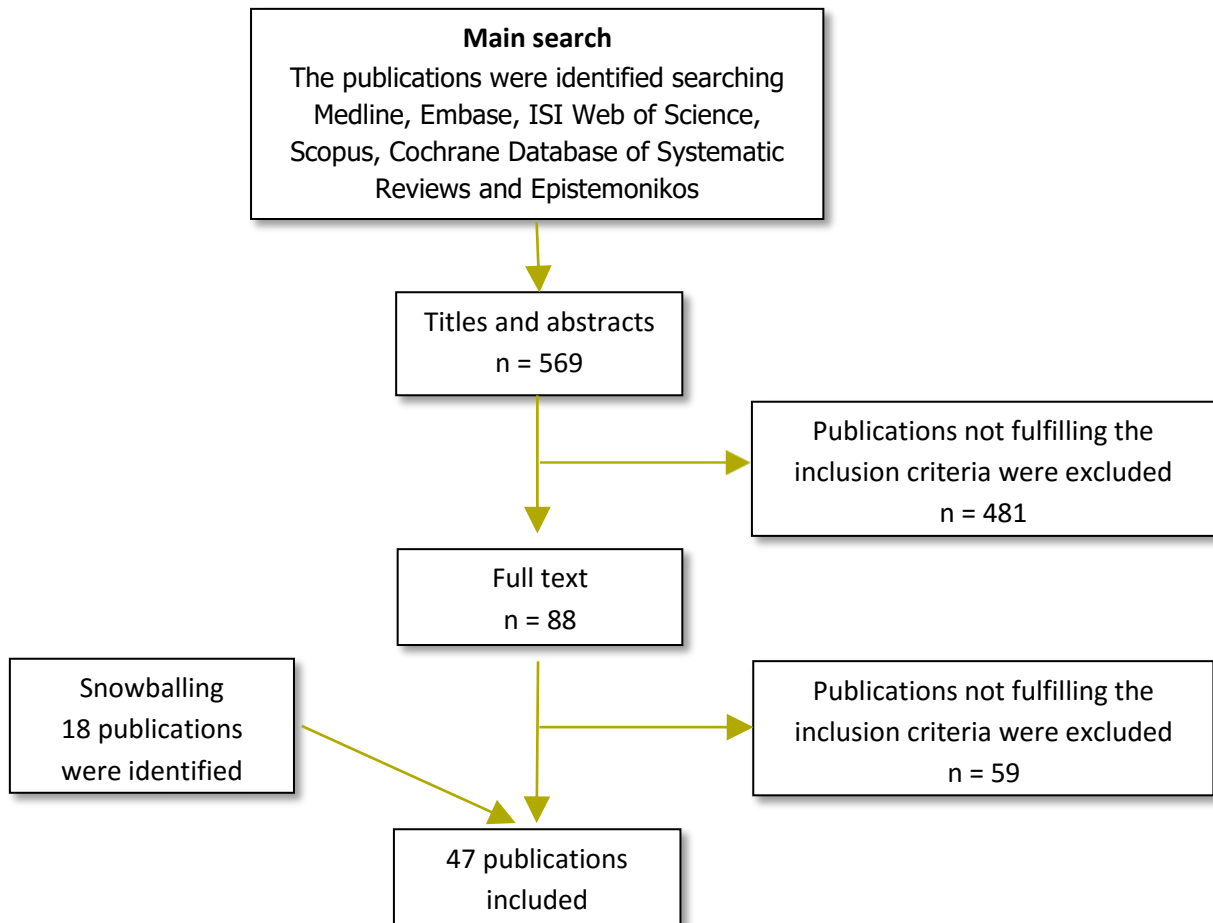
**Main search**
The publications were identified searching Medline, Embase, ISI Web of Science, Scopus, Cochrane Database of Systematic Reviews and Epistemonikos

Titles and abstracts
n = 569

Publications not fulfilling the inclusion criteria were excluded
n = 481

Full text
n = 88

Snowballing
18 publications were identified

Publications not fulfilling the inclusion criteria were excluded
n = 59

47 publications included